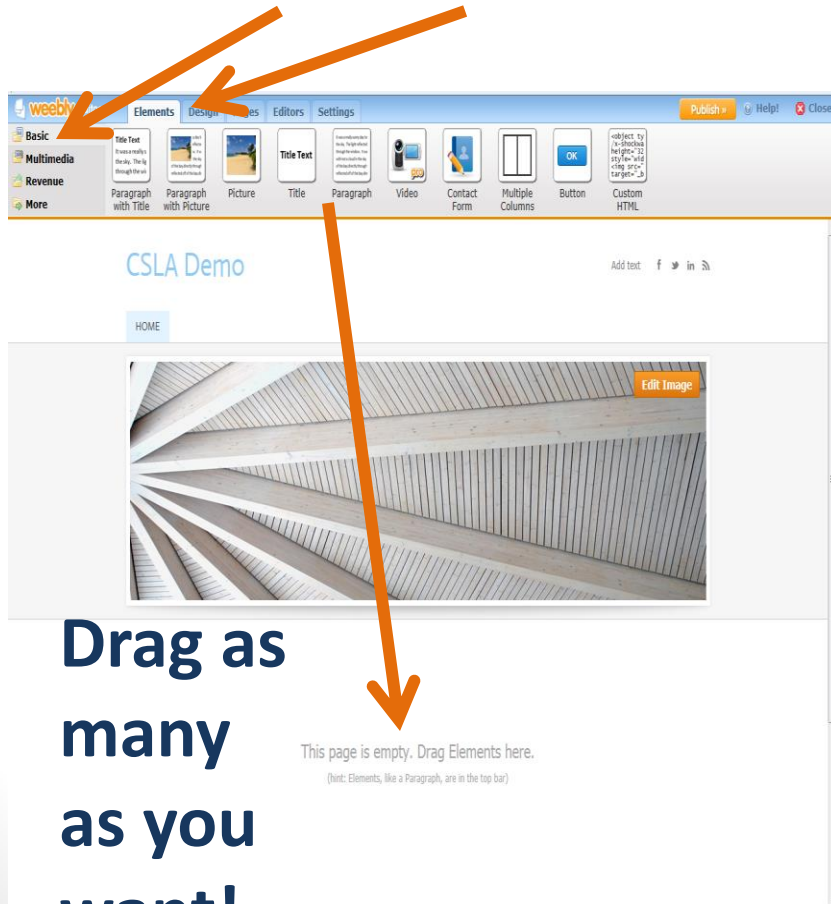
weebly

Elements Design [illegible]ges Editors Settings

Publish » Help! Close

Basic
Multimedia
Revenue
More

Title Text
It was a really s
the sky. The lig
through the wi

Paragraph with Title

Paragraph with Picture

Picture

Title Text

Title

Paragraph

Video

Contact Form

Multiple Columns

OK

Button

<object ty
/x-shockwa
height="32
style="wid
<img src="
target="_b

Custom HTML

CSLA Demo

Add text

HOME

Edit Image

Drag as many as you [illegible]

This page is empty. Drag Elements here.

(hint: Elements, like a Paragraph, are in the top bar)